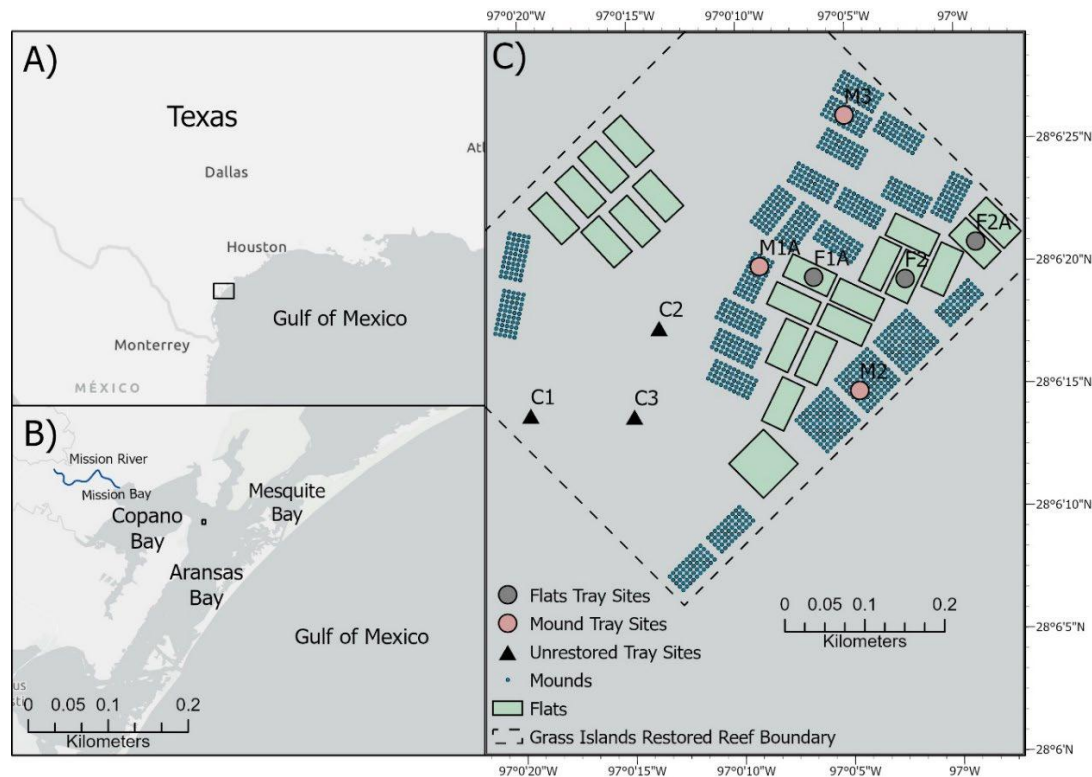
97°0'20"W 97°0'15"W 97°0'10"W 97°0'5"W 97°W

A)

Texas

Dallas

Atl

Houston

Gulf of Mexico

Monterrey

MÉXICO

B)

Mission River

Mission Bay

Copano Bay

Mesquite Bay

Aransas Bay

Gulf of Mexico

US

0 0.05 0.1 0.2
Kilometers

C)

M3

M1A

F1A

F2

F2A

C2

C1

C3

M2

28°6'25"N

28°6'20"N

28°6'15"N

28°6'10"N

28°6'5"N

28°6'N

Flats Tray Sites
Mound Tray Sites
Unrestored Tray Sites
Mounds
Flats
Grass Islands Restored Reef Boundary

0 0.05 0.1 0.2
Kilometers

97°0'20"W 97°0'15"W 97°0'10"W 97°0'5"W 97°W